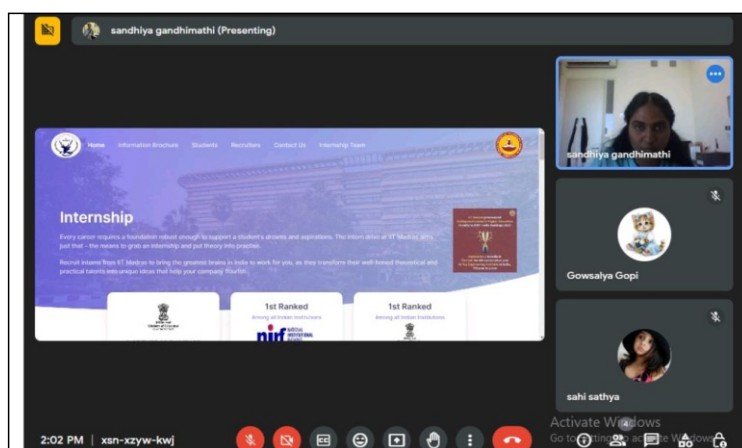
sandhiya gandhimathi (Presenting)

Home Information Brochure Students Recruiters Contact Us Internship Team

Internship

Every career requires a foundation robust enough to support a student's dreams and aspirations. The Intern drive at IIT Madras does just that – the means to grab an internship and put theory into practice.

Recruit interns from IIT Madras to bring the greatest brains in India to work for you, as they transform their well honed theoretical and practical talents into unique ideas that help your company flourish.

1st Ranked
Among all Indian Institutions

1st Ranked
Among all Indian Institutions

nirf

sandhiya gandhimathi

Gowsalya Gopi

sahi sathya

Activate Windows
Go to Settings to activate Windows.

2:02 PM | xsn-xzyw-kwj